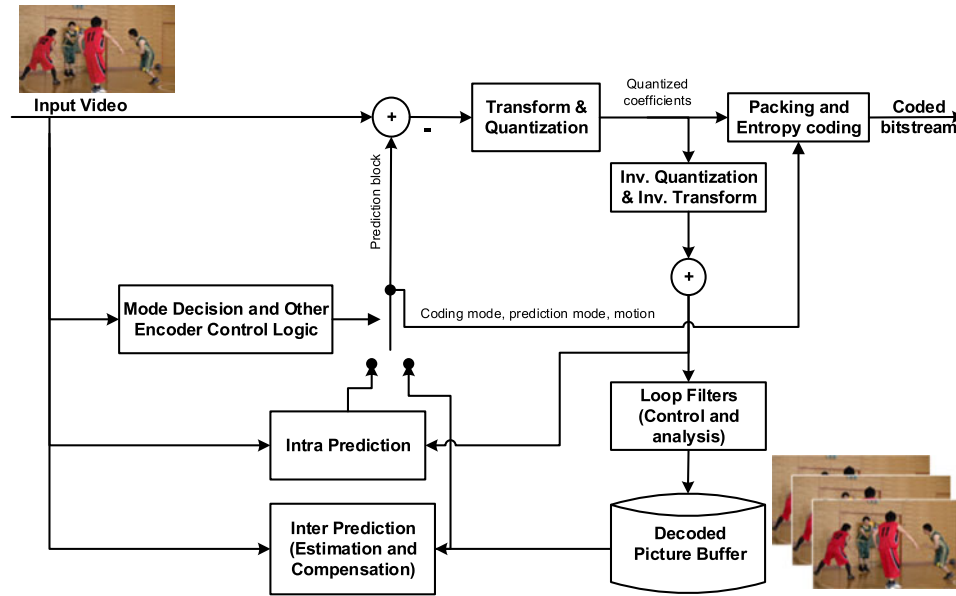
Input Video

+

-

Transform & Quantization

Quantized coefficients

Packing and Entropy coding

Coded bitstream

Prediction block

Inv. Quantization & Inv. Transform

+

Mode Decision and Other Encoder Control Logic

Coding mode, prediction mode, motion

Loop Filters (Control and analysis)

Intra Prediction

Inter Prediction (Estimation and Compensation)

Decoded Picture Buffer